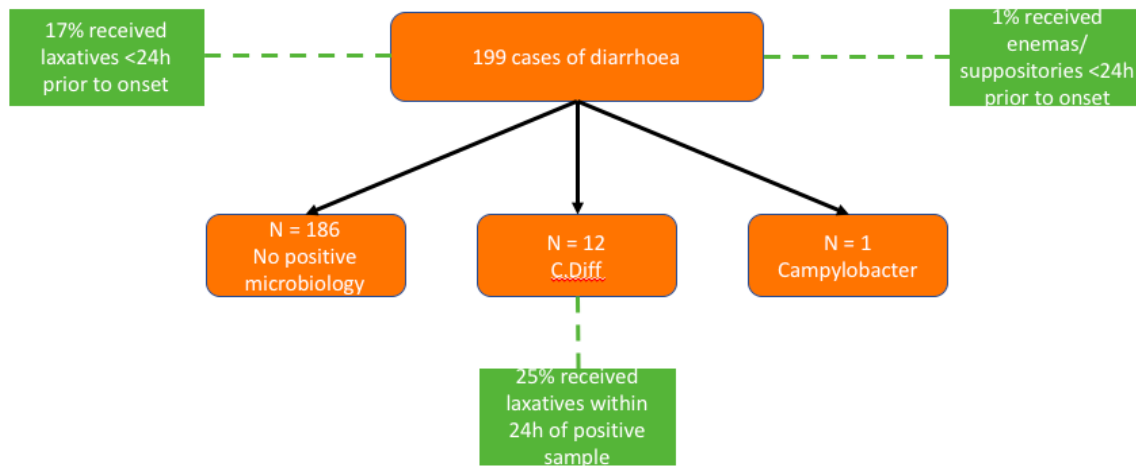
17% received laxatives <24h prior to onset

199 cases of diarrhoea

1% received enemas/ suppositories <24h prior to onset

N = 186
No positive microbiology

N = 12
C.Diff

N = 1
Campylobacter

25% received laxatives within 24h of positive sample